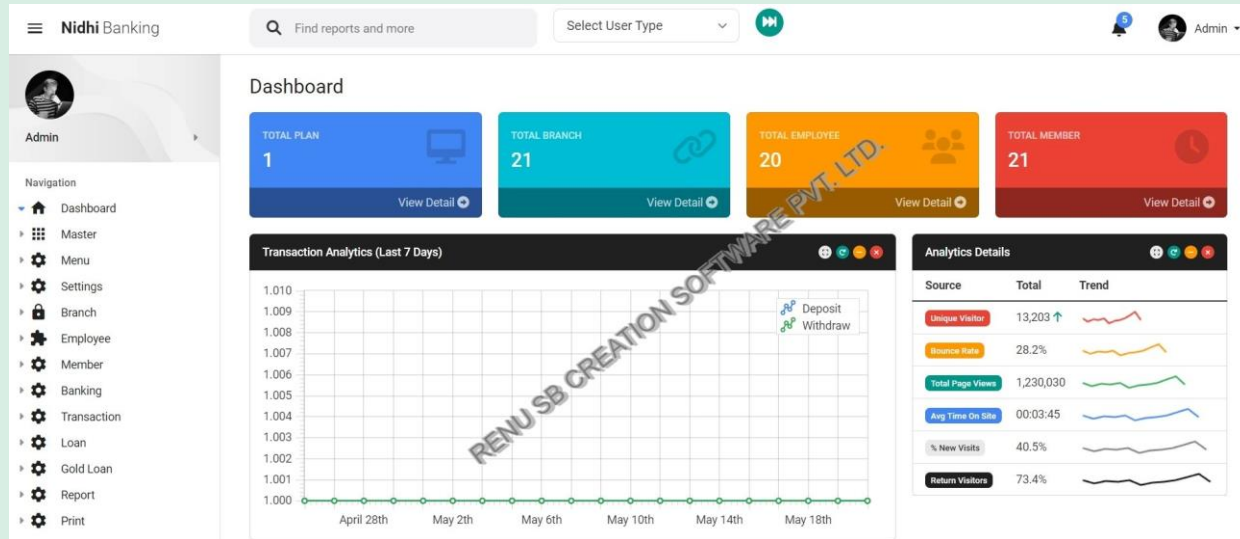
Nidhi Banking

Find reports and more

Select User Type

5

Admin

Admin

Navigation

Dashboard
Master
Menu
Settings
Branch
Employee
Member
Banking
Transaction
Loan
Gold Loan
Report
Print

Dashboard

TOTAL PLAN
1
View Detail

TOTAL BRANCH
21
View Detail

TOTAL EMPLOYEE
20
View Detail

TOTAL MEMBER
21
View Detail

RENU SB CREATION SOFTWARE PVT. LTD.

Transaction Analytics (Last 7 Days)

1.010
1.009
1.008
1.007
1.006
1.005
1.004
1.003
1.002
1.001
1.000

Deposit
Withdraw

April 28th May 2th May 6th May 10th May 14th May 18th

Analytics Details

| Source | Total | Trend |
|---|---|---|
| Unique Visitor | 13,203 ↑ | |
| Bounce Rate | 28.2% | |
| Total Page Views | 1,230,030 | |
| Avg Time On Site | 00:03:45 | |
| % New Visits | 40.5% | |
| Return Visitors | 73.4% | |